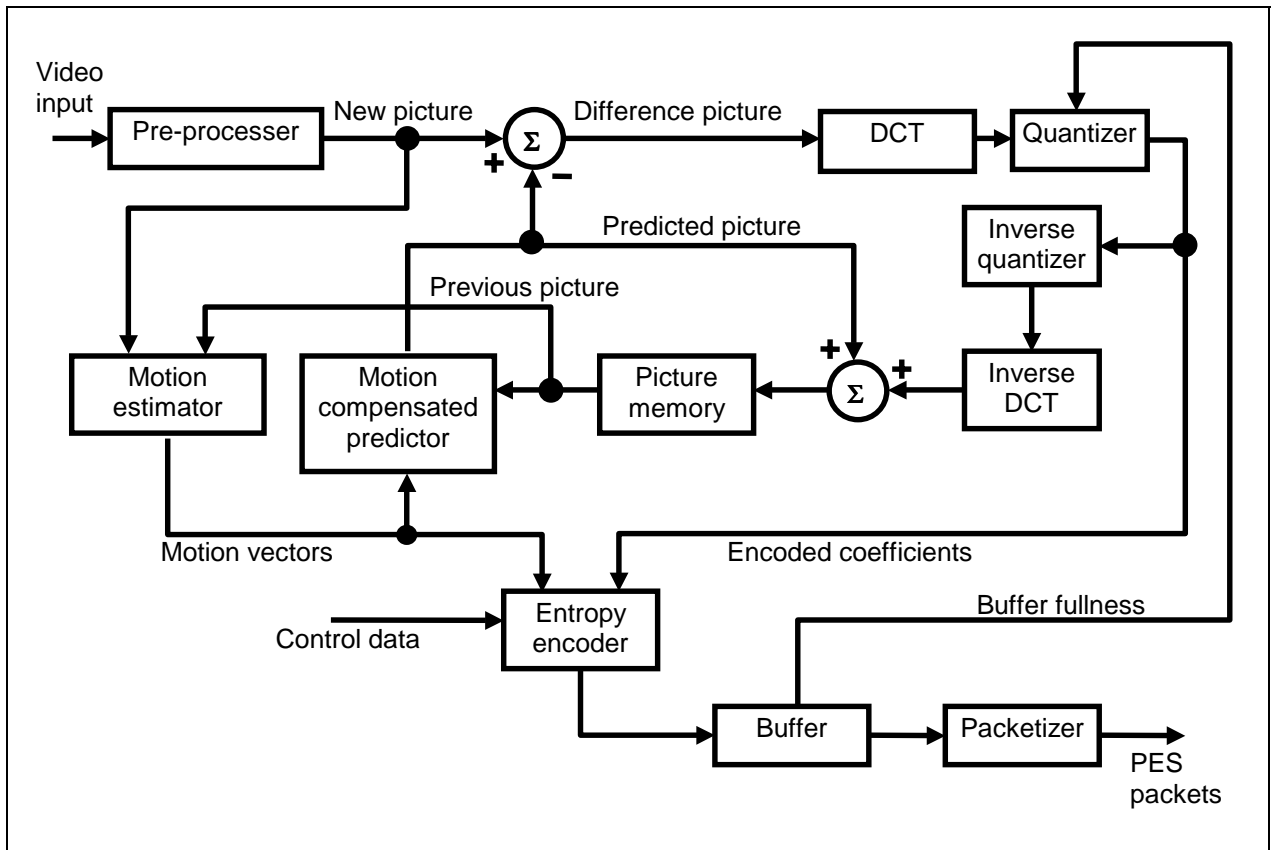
Video input

Pre-processer

New picture

$\Sigma$

+

–

Difference picture

DCT

Quantizer

Predicted picture

Inverse quantizer

Previous picture

Motion estimator

Motion compensated predictor

Picture memory

+

$\Sigma$

+

Inverse DCT

Motion vectors

Encoded coefficients

Buffer fullness

Control data

Entropy encoder

Buffer

Packetizer

PES packets